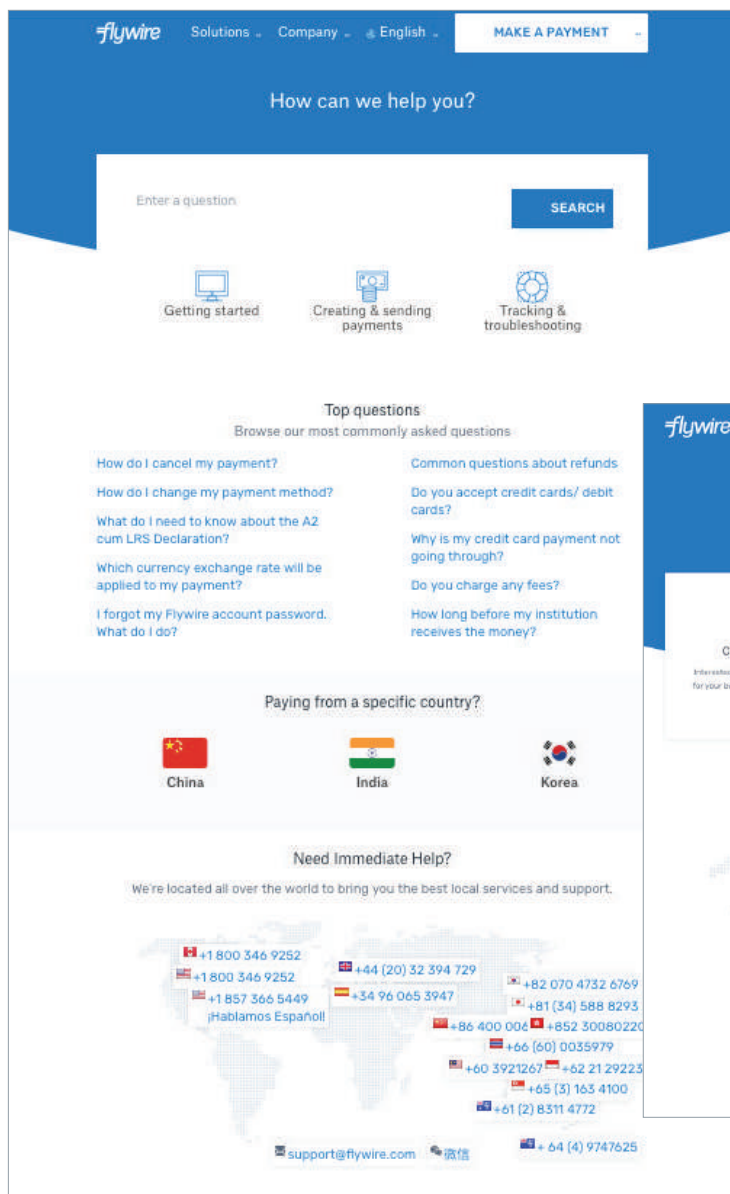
flywire Solutions Company English MAKE A PAYMENT

How can we help you?

Enter a question SEARCH

Getting started

Creating & sending payments

Tracking & troubleshooting

Top questions
Browse our most commonly asked questions

How do I cancel my payment?

How do I change my payment method?

What do I need to know about the A2 cum LRS Declaration?

Which currency exchange rate will be applied to my payment?

I forgot my Flywire account password. What do I do?

Common questions about refunds

Do you accept credit cards/ debit cards?

Why is my credit card payment not going through?

Do you charge any fees?

How long before my institution receives the money?

Paying from a specific country?

China

India

Korea

Need Immediate Help?
We're located all over the world to bring you the best local services and support.

+1 800 346 9252
+1 800 346 9252
+1 857 366 5449
¡Hablamos Español!
+44 (20) 32 394 729
+34 96 065 3947
+82 070 4732 6769
+81 (34) 588 8293
+86 400 006
+852 3008022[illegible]
+66 (60) 0035979
+60 3921267
+62 21 29223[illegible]
+65 (3) 163 4100
+61 (2) 8311 4772
support@flywire.com
微信
+ 64 (4) 9747625

flywire
C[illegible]
Interested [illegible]
for your b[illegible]